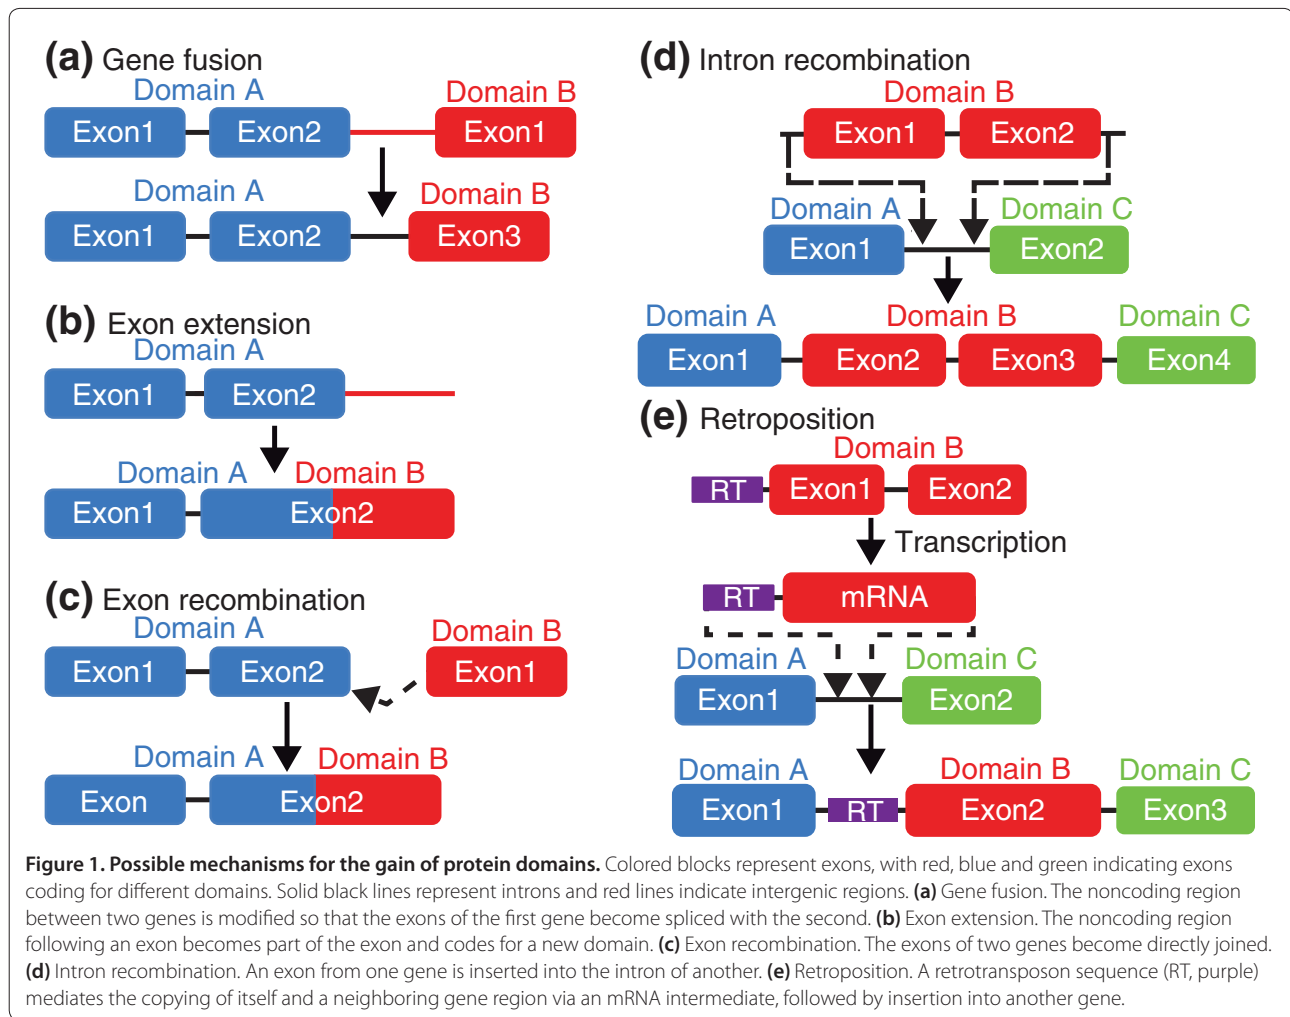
(a) Gene fusion
Domain A
Exon1 Exon2
Domain B
Exon1
Domain A
Exon1 Exon2
Domain B
Exon3

(b) Exon extension
Domain A
Exon1 Exon2
Domain A Domain B
Exon1 Exon2

(c) Exon recombination
Domain A
Exon1 Exon2
Domain B
Exon1
Domain A Domain B
Exon Exon2

(d) Intron recombination
Domain B
Exon1 Exon2
Domain A Domain C
Exon1 Exon2
Domain A Domain B Domain C
Exon1 Exon2 Exon3 Exon4

(e) Retroposition
Domain B
RT Exon1 Exon2
Transcription
RT mRNA
Domain A Domain C
Exon1 Exon2
Domain A Domain B Domain C
Exon1 RT Exon2 Exon3

**Figure 1. Possible mechanisms for the gain of protein domains.** Colored blocks represent exons, with red, blue and green indicating exons coding for different domains. Solid black lines represent introns and red lines indicate intergenic regions. **(a)** Gene fusion. The noncoding region between two genes is modified so that the exons of the first gene become spliced with the second. **(b)** Exon extension. The noncoding region following an exon becomes part of the exon and codes for a new domain. **(c)** Exon recombination. The exons of two genes become directly joined. **(d)** Intron recombination. An exon from one gene is inserted into the intron of another. **(e)** Retroposition. A retrotransposon sequence (RT, purple) mediates the copying of itself and a neighboring gene region via an mRNA intermediate, followed by insertion into another gene.